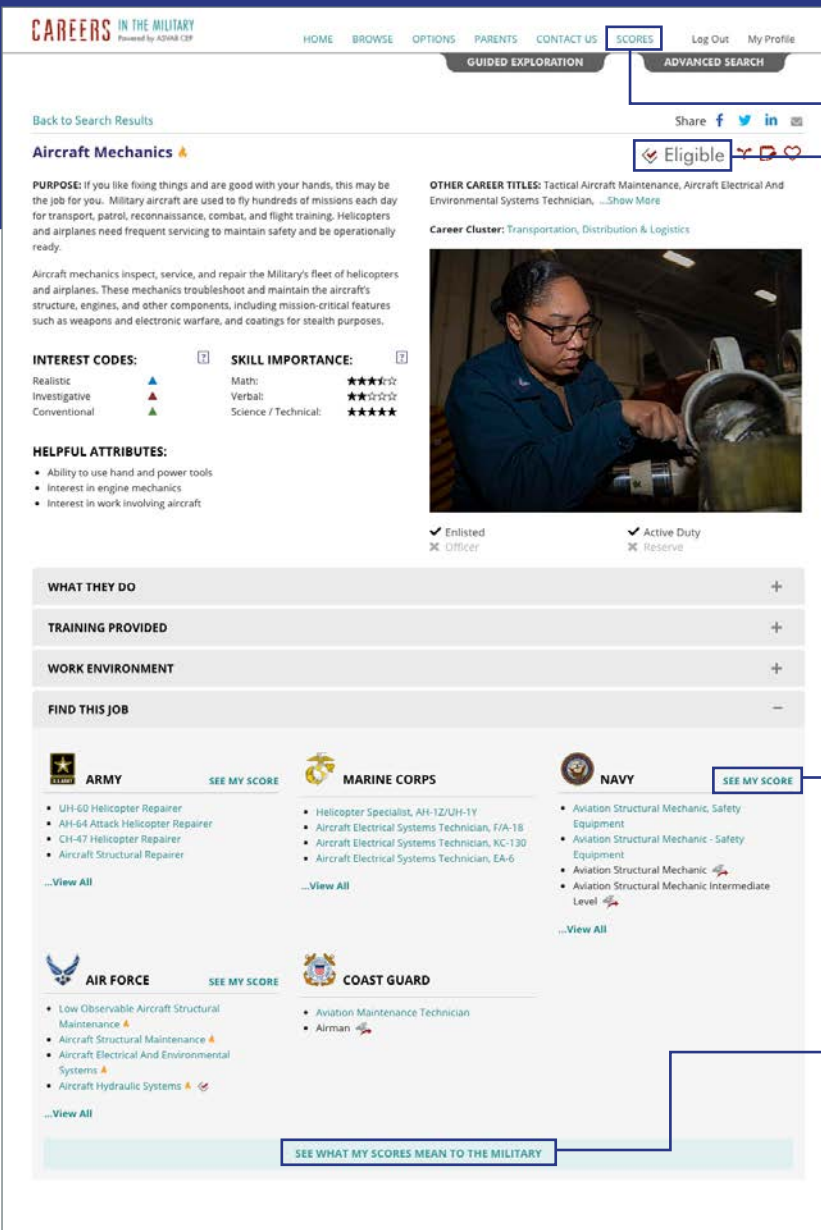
CAREERS IN THE MILITARY
Powered by ASVAB CEP

HOME BROWSE OPTIONS PARENTS CONTACT US SCORES Log Out My Profile

GUIDED EXPLORATION ADVANCED SEARCH

Back to Search Results

Share

Aircraft Mechanics

Eligible

PURPOSE: If you like fixing things and are good with your hands, this may be the job for you. Military aircraft are used to fly hundreds of missions each day for transport, patrol, reconnaissance, combat, and flight training. Helicopters and airplanes need frequent servicing to maintain safety and be operationally ready.

Aircraft mechanics inspect, service, and repair the Military's fleet of helicopters and airplanes. These mechanics troubleshoot and maintain the aircraft's structure, engines, and other components, including mission-critical features such as weapons and electronic warfare, and coatings for stealth purposes.

OTHER CAREER TITLES: Tactical Aircraft Maintenance, Aircraft Electrical And Environmental Systems Technician, ...Show More

Career Cluster: Transportation, Distribution & Logistics

INTEREST CODES:
Realistic
Investigative
Conventional

SKILL IMPORTANCE:
Math:
Verbal:
Science / Technical:

HELPFUL ATTRIBUTES:
• Ability to use hand and power tools
• Interest in engine mechanics
• Interest in work involving aircraft

Enlisted
Officer
Active Duty
Reserve

WHAT THEY DO
TRAINING PROVIDED
WORK ENVIRONMENT
FIND THIS JOB

ARMY SEE MY SCORE
• UH-60 Helicopter Repairer
• AH-64 Attack Helicopter Repairer
• CH-47 Helicopter Repairer
• Aircraft Structural Repairer
...View All

MARINE CORPS
• Helicopter Specialist, AH-1Z/UH-1Y
• Aircraft Electrical Systems Technician, F/A-18
• Aircraft Electrical Systems Technician, KC-130
• Aircraft Electrical Systems Technician, EA-6
...View All

NAVY SEE MY SCORE
• Aviation Structural Mechanic, Safety Equipment
• Aviation Structural Mechanic - Safety Equipment
• Aviation Structural Mechanic
• Aviation Structural Mechanic Intermediate Level
...View All

AIR FORCE SEE MY SCORE
• Low Observable Aircraft Structural Maintenance
• Aircraft Structural Maintenance
• Aircraft Electrical And Environmental Systems
• Aircraft Hydraulic Systems
...View All

COAST GUARD
• Aviation Maintenance Technician
• Airman

SEE WHAT MY SCORES MEAN TO THE MILITARY